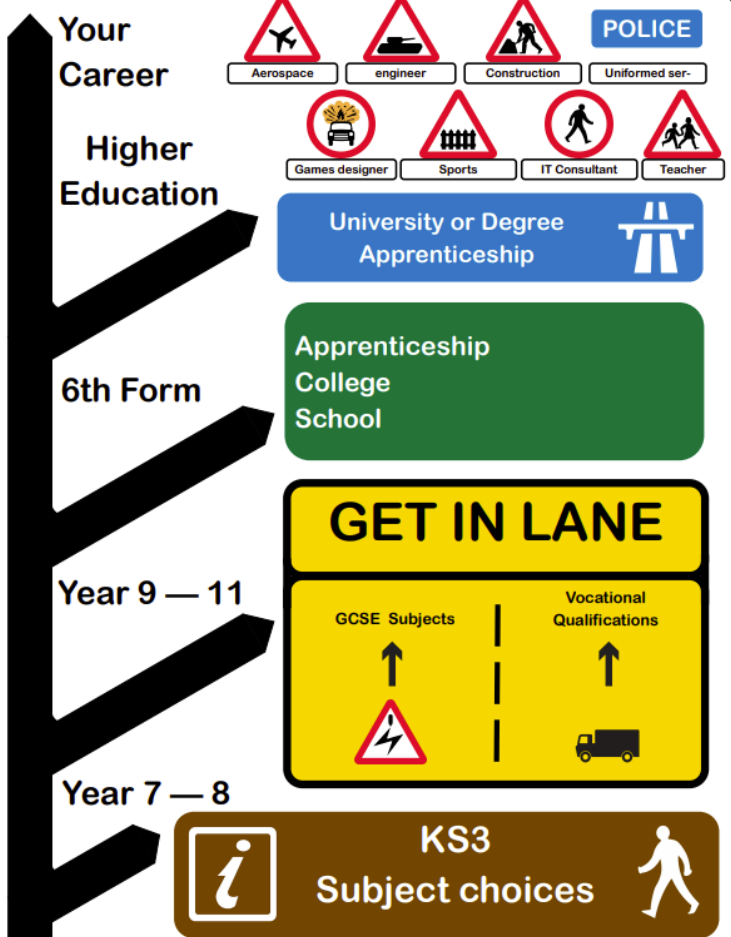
Your Career

POLICE

Aerospace

engineer

Construction

Uniformed ser-

Higher Education

Games designer

Sports

IT Consultant

Teacher

University or Degree Apprenticeship

6th Form

Apprenticeship
College
School

GET IN LANE

Year 9 — 11

GCSE Subjects

Vocational Qualifications

Year 7 — 8

i

KS3
Subject choices